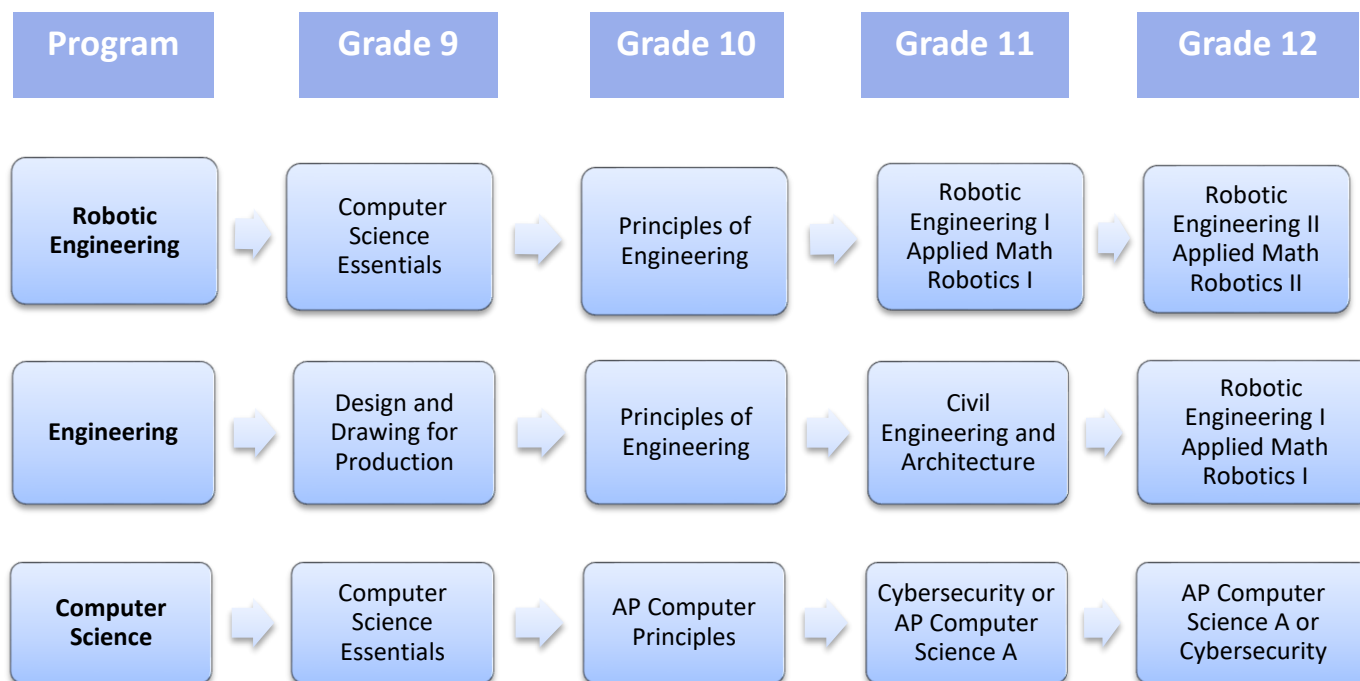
| Program | Grade 9 | Grade 10 | Grade 11 | Grade 12 |
|---|---|---|---|---|
| Robotic Engineering | Computer Science Essentials | Principles of Engineering | Robotic Engineering I Applied Math Robotics I | Robotic Engineering II Applied Math Robotics II |
| Engineering | Design and Drawing for Production | Principles of Engineering | Civil Engineering and Architecture | Robotic Engineering I Applied Math Robotics I |
| Computer Science | Computer Science Essentials | AP Computer Principles | Cybersecurity or AP Computer Science A | AP Computer Science A or Cybersecurity |